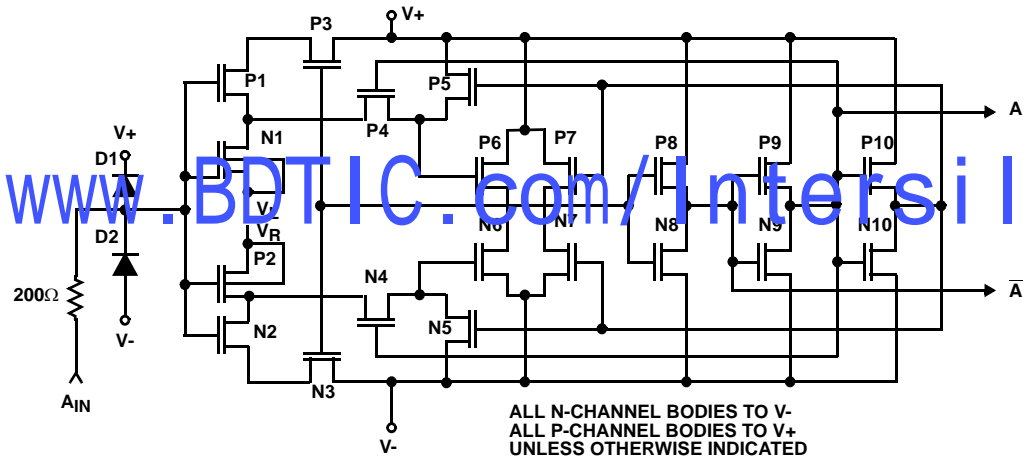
P3
V+
P1
P5
A
P4
V+
N1
P6
P7
P8
P9
P10
D1
www.BDTIC.com/Intersil
D2
V1
VR
N6
N7
N8
N9
N10
P2
200Ω
N4
$\overline{A}$
N5
V-
N2
N3
$A_{IN}$
V-
ALL N-CHANNEL BODIES TO V-
ALL P-CHANNEL BODIES TO V+
UNLESS OTHERWISE INDICATED